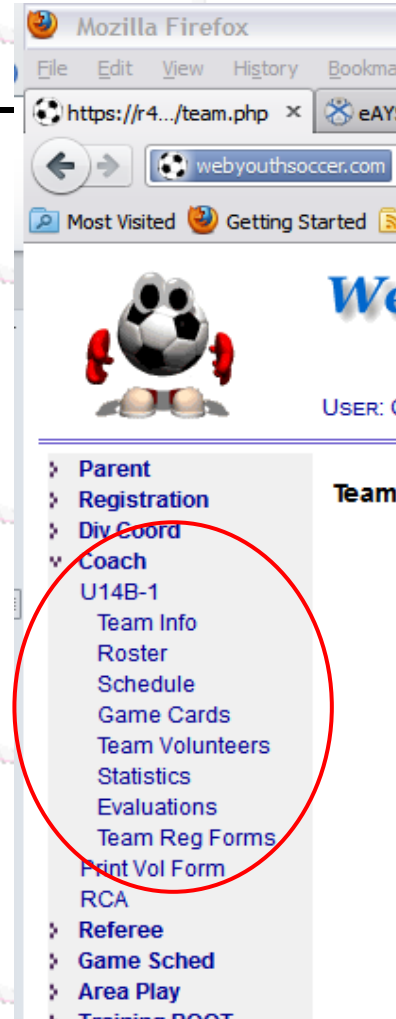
Mozilla Firefox

File Edit View History Bookma

https://r4.../team.php × eAYS

webyouthsoccer.com

Most Visited Getting Started

We

USER: C

Parent
Registration
Div Coord
Coach
U14B-1
Team Info
Roster
Schedule
Game Cards
Team Volunteers
Statistics
Evaluations
Team Reg Forms
Print Vol Form
RCA
Referee
Game Sched
Area Play
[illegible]

Team